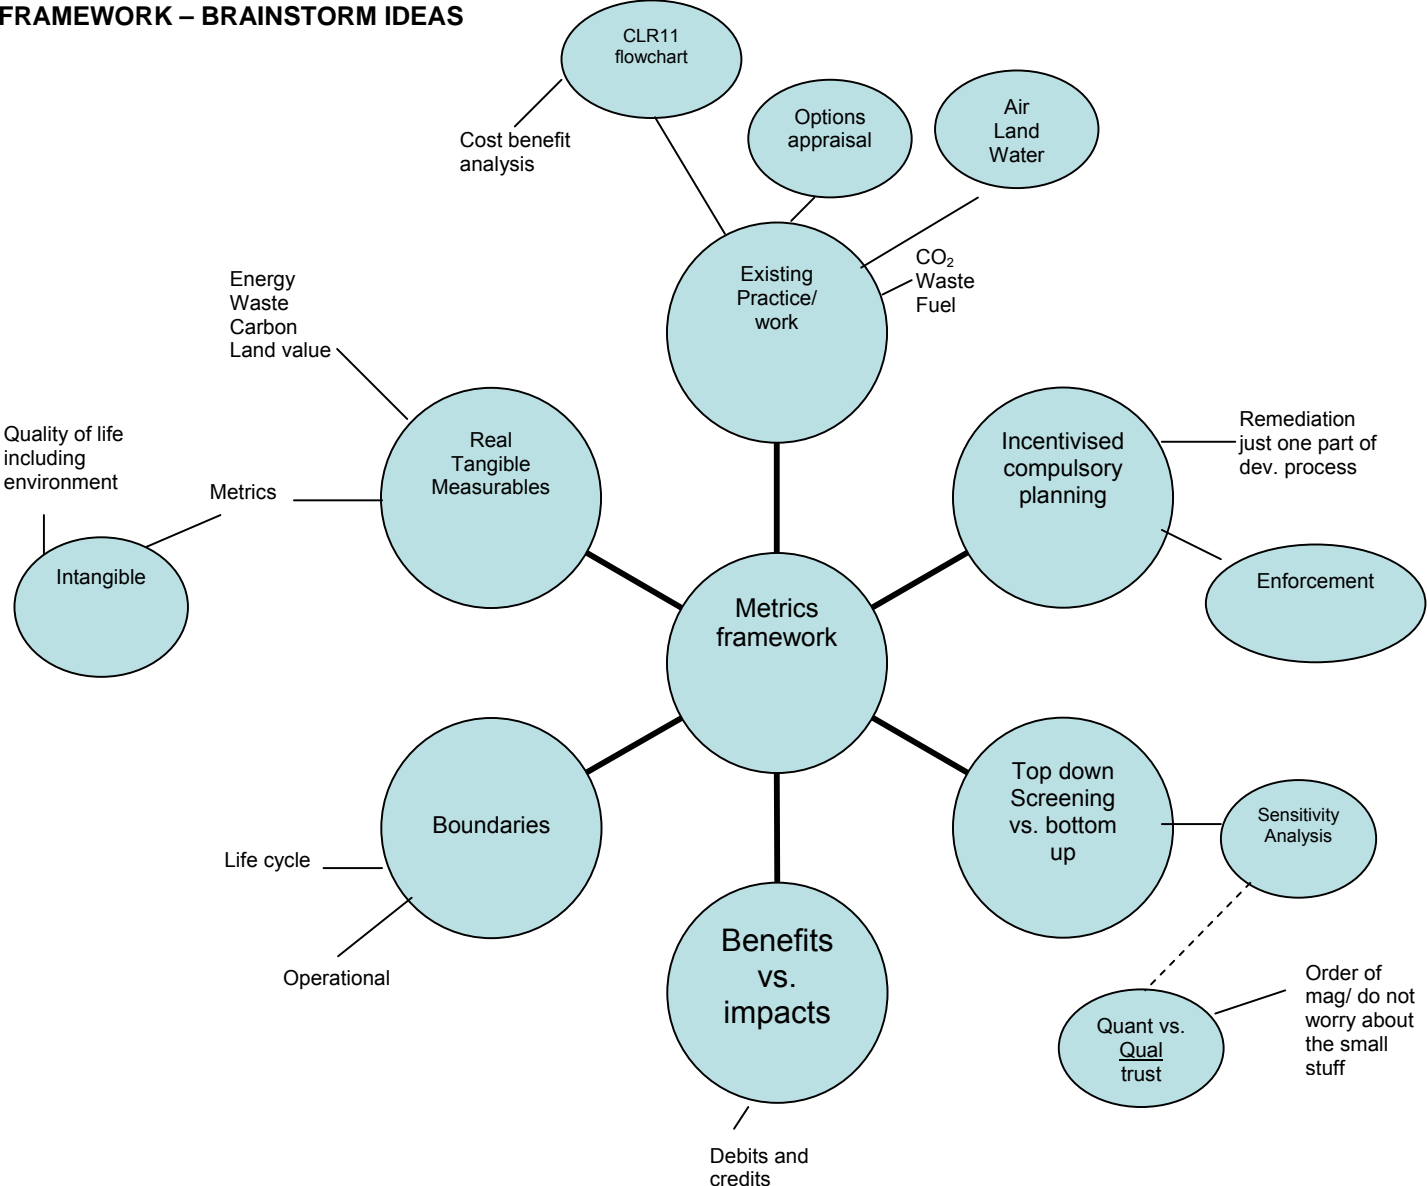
FRAMEWORK – BRAINSTORM IDEAS

CLR11 flowchart

Cost benefit analysis

Options appraisal

Air
Land
Water

Existing Practice/ work

$CO_2$
Waste
Fuel

Energy
Waste
Carbon
Land value

Real Tangible Measurables

Quality of life including environment

Metrics

Intangible

Incentivised compulsory planning

Remediation just one part of dev. process

Enforcement

Metrics framework

Boundaries

Life cycle

Operational

Top down Screening vs. bottom up

Sensitivity Analysis

Benefits vs. impacts

Debits and credits

Quant vs. Qual trust

Order of mag/ do not worry about the small stuff